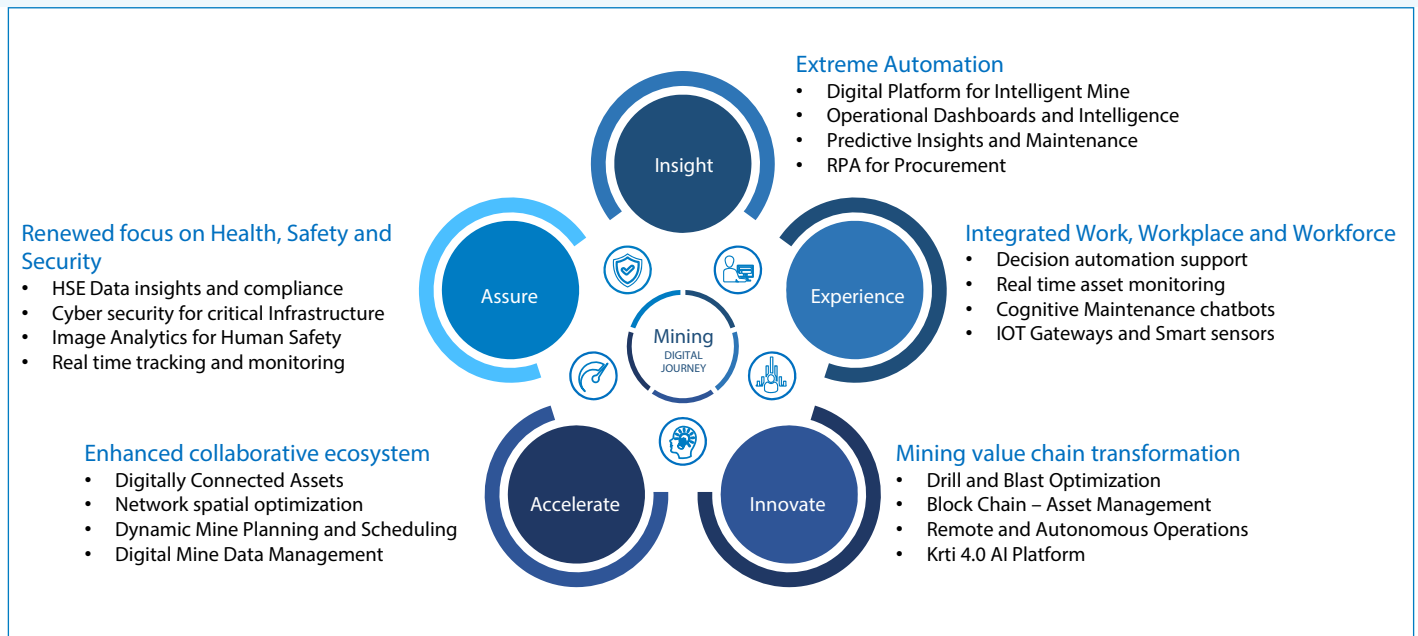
Extreme Automation
• Digital Platform for Intelligent Mine
• Operational Dashboards and Intelligence
• Predictive Insights and Maintenance
• RPA for Procurement

Renewed focus on Health, Safety and Security
• HSE Data insights and compliance
• Cyber security for critical Infrastructure
• Image Analytics for Human Safety
• Real time tracking and monitoring

Integrated Work, Workplace and Workforce
• Decision automation support
• Real time asset monitoring
• Cognitive Maintenance chatbots
• IOT Gateways and Smart sensors

Insight

Assure

Experience

Mining
DIGITAL JOURNEY

Accelerate

Innovate

Enhanced collaborative ecosystem
• Digitally Connected Assets
• Network spatial optimization
• Dynamic Mine Planning and Scheduling
• Digital Mine Data Management

Mining value chain transformation
• Drill and Blast Optimization
• Block Chain – Asset Management
• Remote and Autonomous Operations
• Krti 4.0 AI Platform